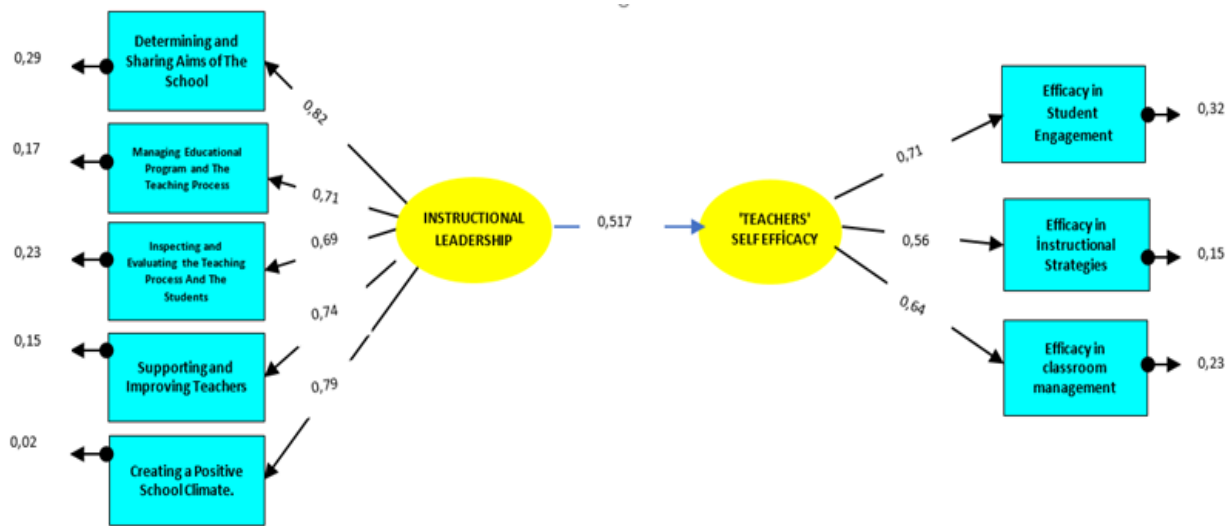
0,29

Determining and Sharing Aims of The School

0,82

0,17

Managing Educational Program and The Teaching Process

0,71

0,23

Inspecting and Evaluating the Teaching Process And The Students

0,69

0,74

0,15

Supporting and Improving Teachers

0,79

0,02

Creating a Positive School Climate.

INSTRUCTIONAL LEADERSHIP

0,517

'TEACHERS' SELF EFFİCACY

0,71

Efficacy in Student Engagement

0,32

0,56

Efficacy in İnstructional Strategies

0,15

0,64

Efficacy in classroom management

0,23